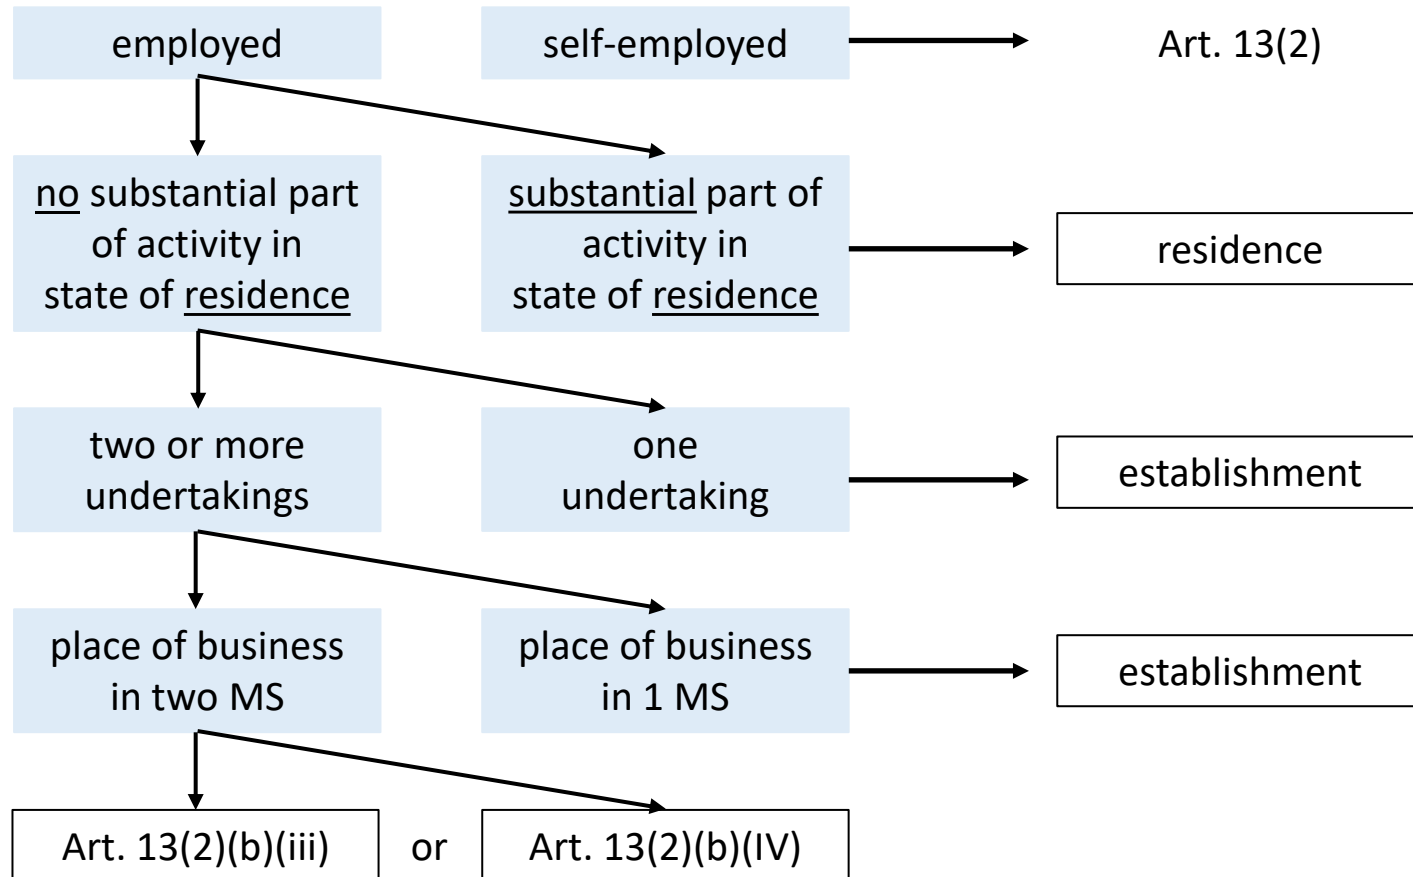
employed

self-employed

Art. 13(2)

no substantial part of activity in state of residence

substantial part of activity in state of residence

residence

two or more undertakings

one undertaking

establishment

place of business in two MS

place of business in 1 MS

establishment

Art. 13(2)(b)(iii)

or

Art. 13(2)(b)(IV)